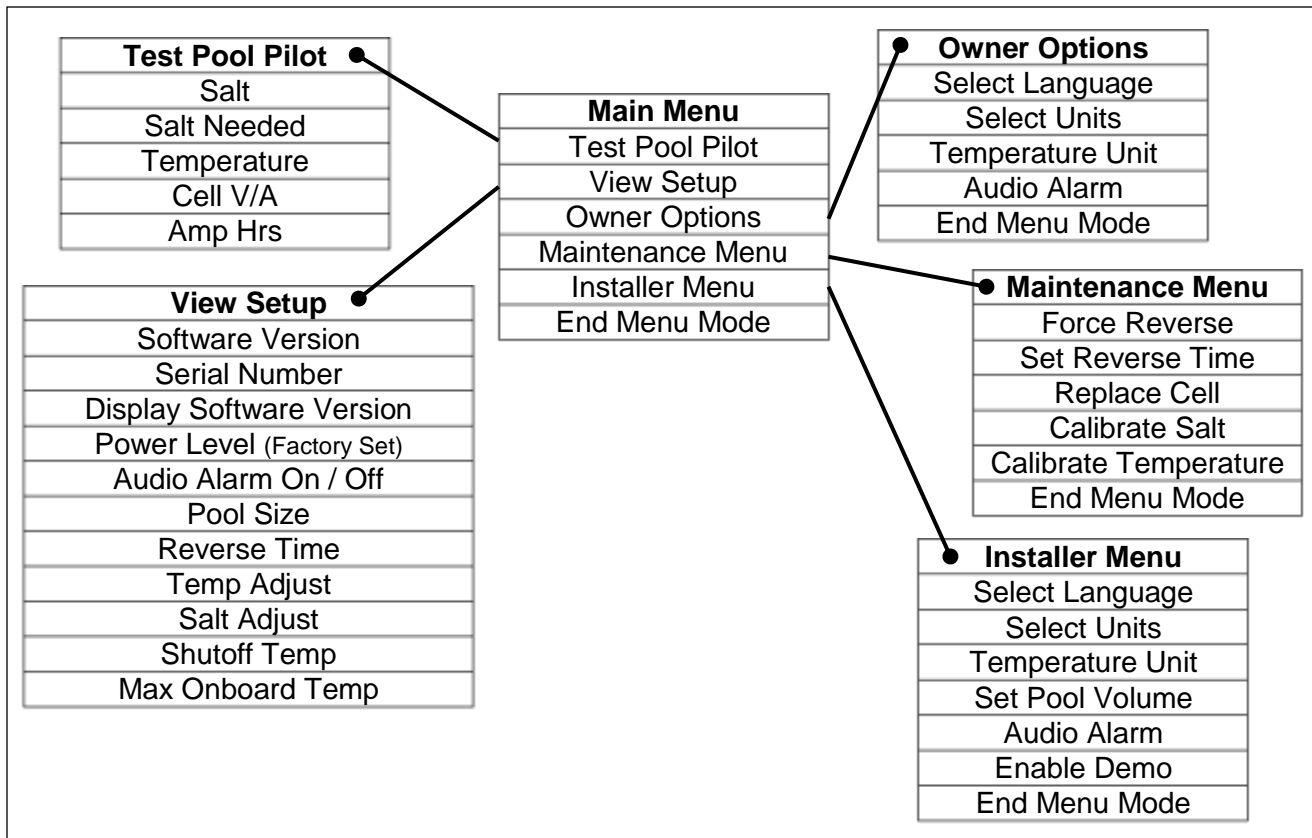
| Test Pool Pilot |
|---|
| Salt |
| Salt Needed |
| Temperature |
| Cell V/A |
| Amp Hrs |

| Main Menu |
|---|
| Test Pool Pilot |
| View Setup |
| Owner Options |
| Maintenance Menu |
| Installer Menu |
| End Menu Mode |

| Owner Options |
|---|
| Select Language |
| Select Units |
| Temperature Unit |
| Audio Alarm |
| End Menu Mode |

| View Setup |
|---|
| Software Version |
| Serial Number |
| Display Software Version |
| Power Level (Factory Set) |
| Audio Alarm On / Off |
| Pool Size |
| Reverse Time |
| Temp Adjust |
| Salt Adjust |
| Shutoff Temp |
| Max Onboard Temp |

| Maintenance Menu |
|---|
| Force Reverse |
| Set Reverse Time |
| Replace Cell |
| Calibrate Salt |
| Calibrate Temperature |
| End Menu Mode |

| Installer Menu |
|---|
| Select Language |
| Select Units |
| Temperature Unit |
| Set Pool Volume |
| Audio Alarm |
| Enable Demo |
| End Menu Mode |